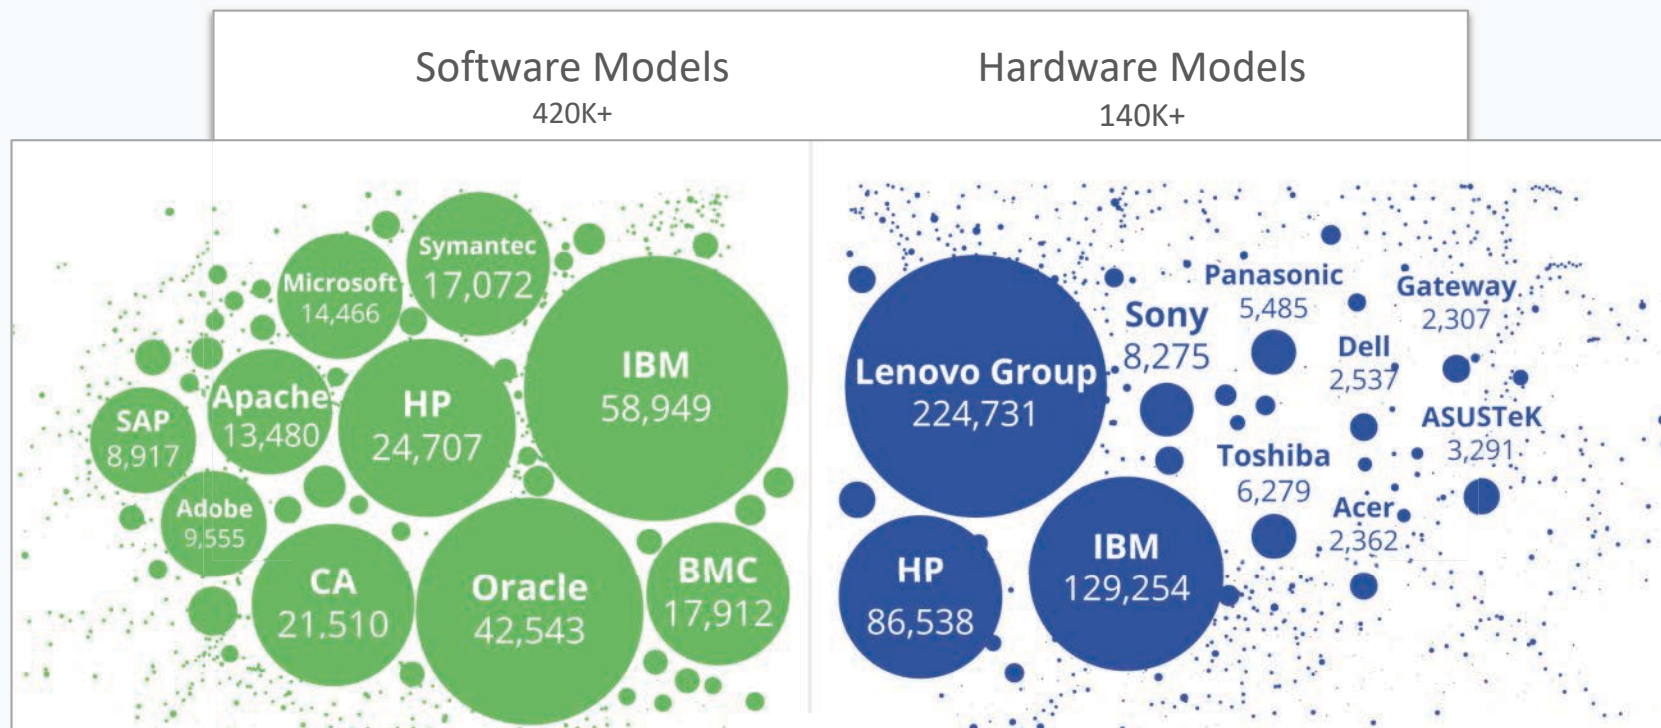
Software Models
420K+

Hardware Models
140K+

Symantec
17,072

Microsoft
14,466

IBM
58,949

Apache
13,480

HP
24,707

SAP
8,917

Adobe
9,555

CA
21.510

Oracle
42,543

BMC
17,912

Panasonic
5,485

Gateway
2,307

Sony
8,275

Lenovo Group
224,731

Dell
2,537

ASUSTeK
3,291

Toshiba
6,279

Acer
2,362

HP
86,538

IBM
129,254